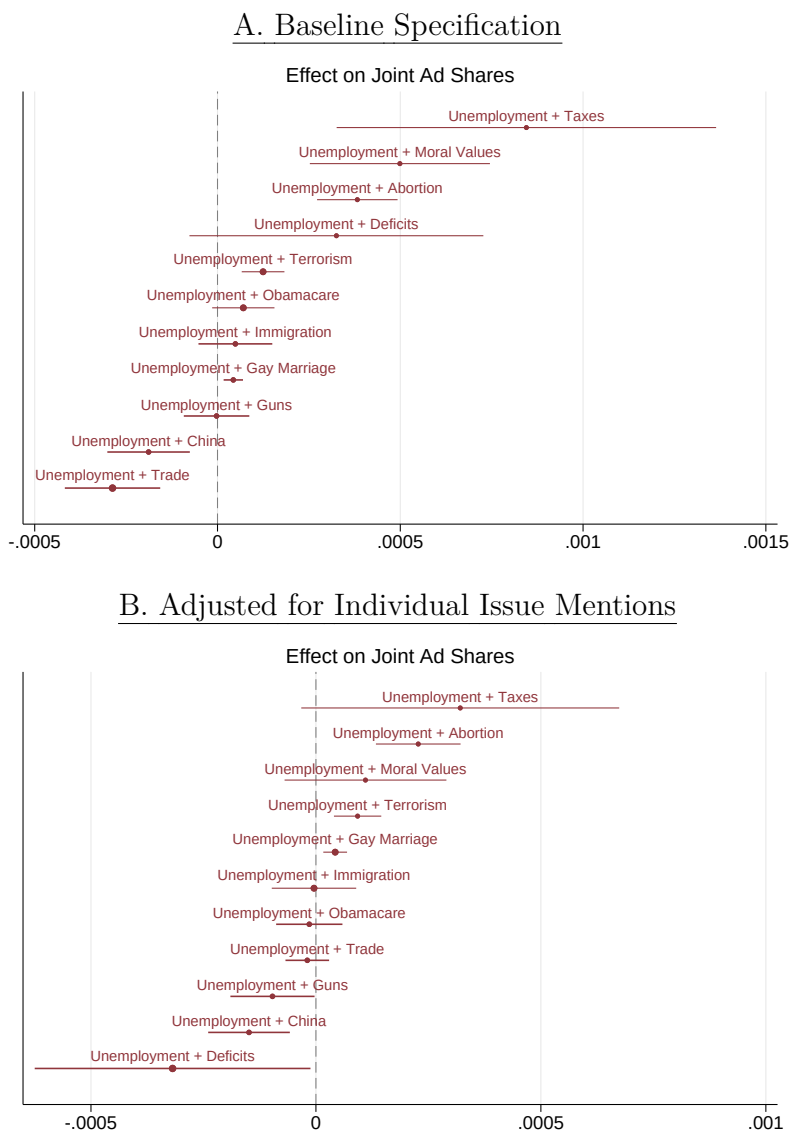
A. Baseline Specification

Effect on Joint Ad Shares

Unemployment + Taxes
Unemployment + Moral Values
Unemployment + Abortion
Unemployment + Deficits
Unemployment + Terrorism
Unemployment + Obamacare
Unemployment + Immigration
Unemployment + Gay Marriage
Unemployment + Guns
Unemployment + China
Unemployment + Trade

-.0005 0 .0005 .001 .0015

B. Adjusted for Individual Issue Mentions

Effect on Joint Ad Shares

Unemployment + Taxes
Unemployment + Abortion
Unemployment + Moral Values
Unemployment + Terrorism
Unemployment + Gay Marriage
Unemployment + Immigration
Unemployment + Obamacare
Unemployment + Trade
Unemployment + Guns
Unemployment + China
Unemployment + Deficits

-.0005 0 .0005 .001